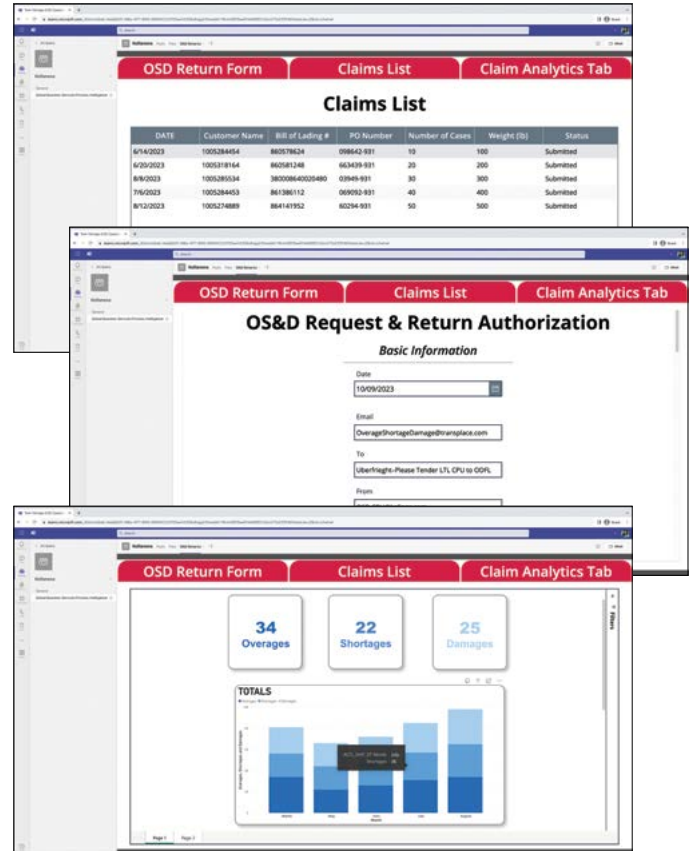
OSD Return Form
Claims List
Claim Analytics Tab

Claims List

| DATE | Customer Name | Bill of Lading # | PO Number | Number of Cases | Weight (lb) | Status |
|---|---|---|---|---|---|---|
| 6/14/2023 | 1005284454 | 860578624 | 098642-931 | 10 | 100 | Submitted |
| 6/20/2023 | 1005318164 | 860581248 | 663439-931 | 20 | 200 | Submitted |
| 8/8/2023 | 1005285534 | 380008640020480 | 03949-931 | 30 | 300 | Submitted |
| 7/6/2023 | 1005284453 | 861386112 | 069092-931 | 40 | 400 | Submitted |
| 8/12/2023 | 1005274889 | 864141952 | 60294-931 | 50 | 500 | Submitted |

OSD Return Form
Claims List
Claim Analytics Tab

OS&D Request & Return Authorization

Basic Information

Date
10/09/2023

Email
OverageShortageDamage@transplace.com

To
Uberfrieght-Please Tender LTL CPU to ODFL

From

OSD Return Form
Claims List
Claim Analytics Tab

34
Overages

22
Shortages

25
Damages

Filters

TOTALS

Page 1
Page 2